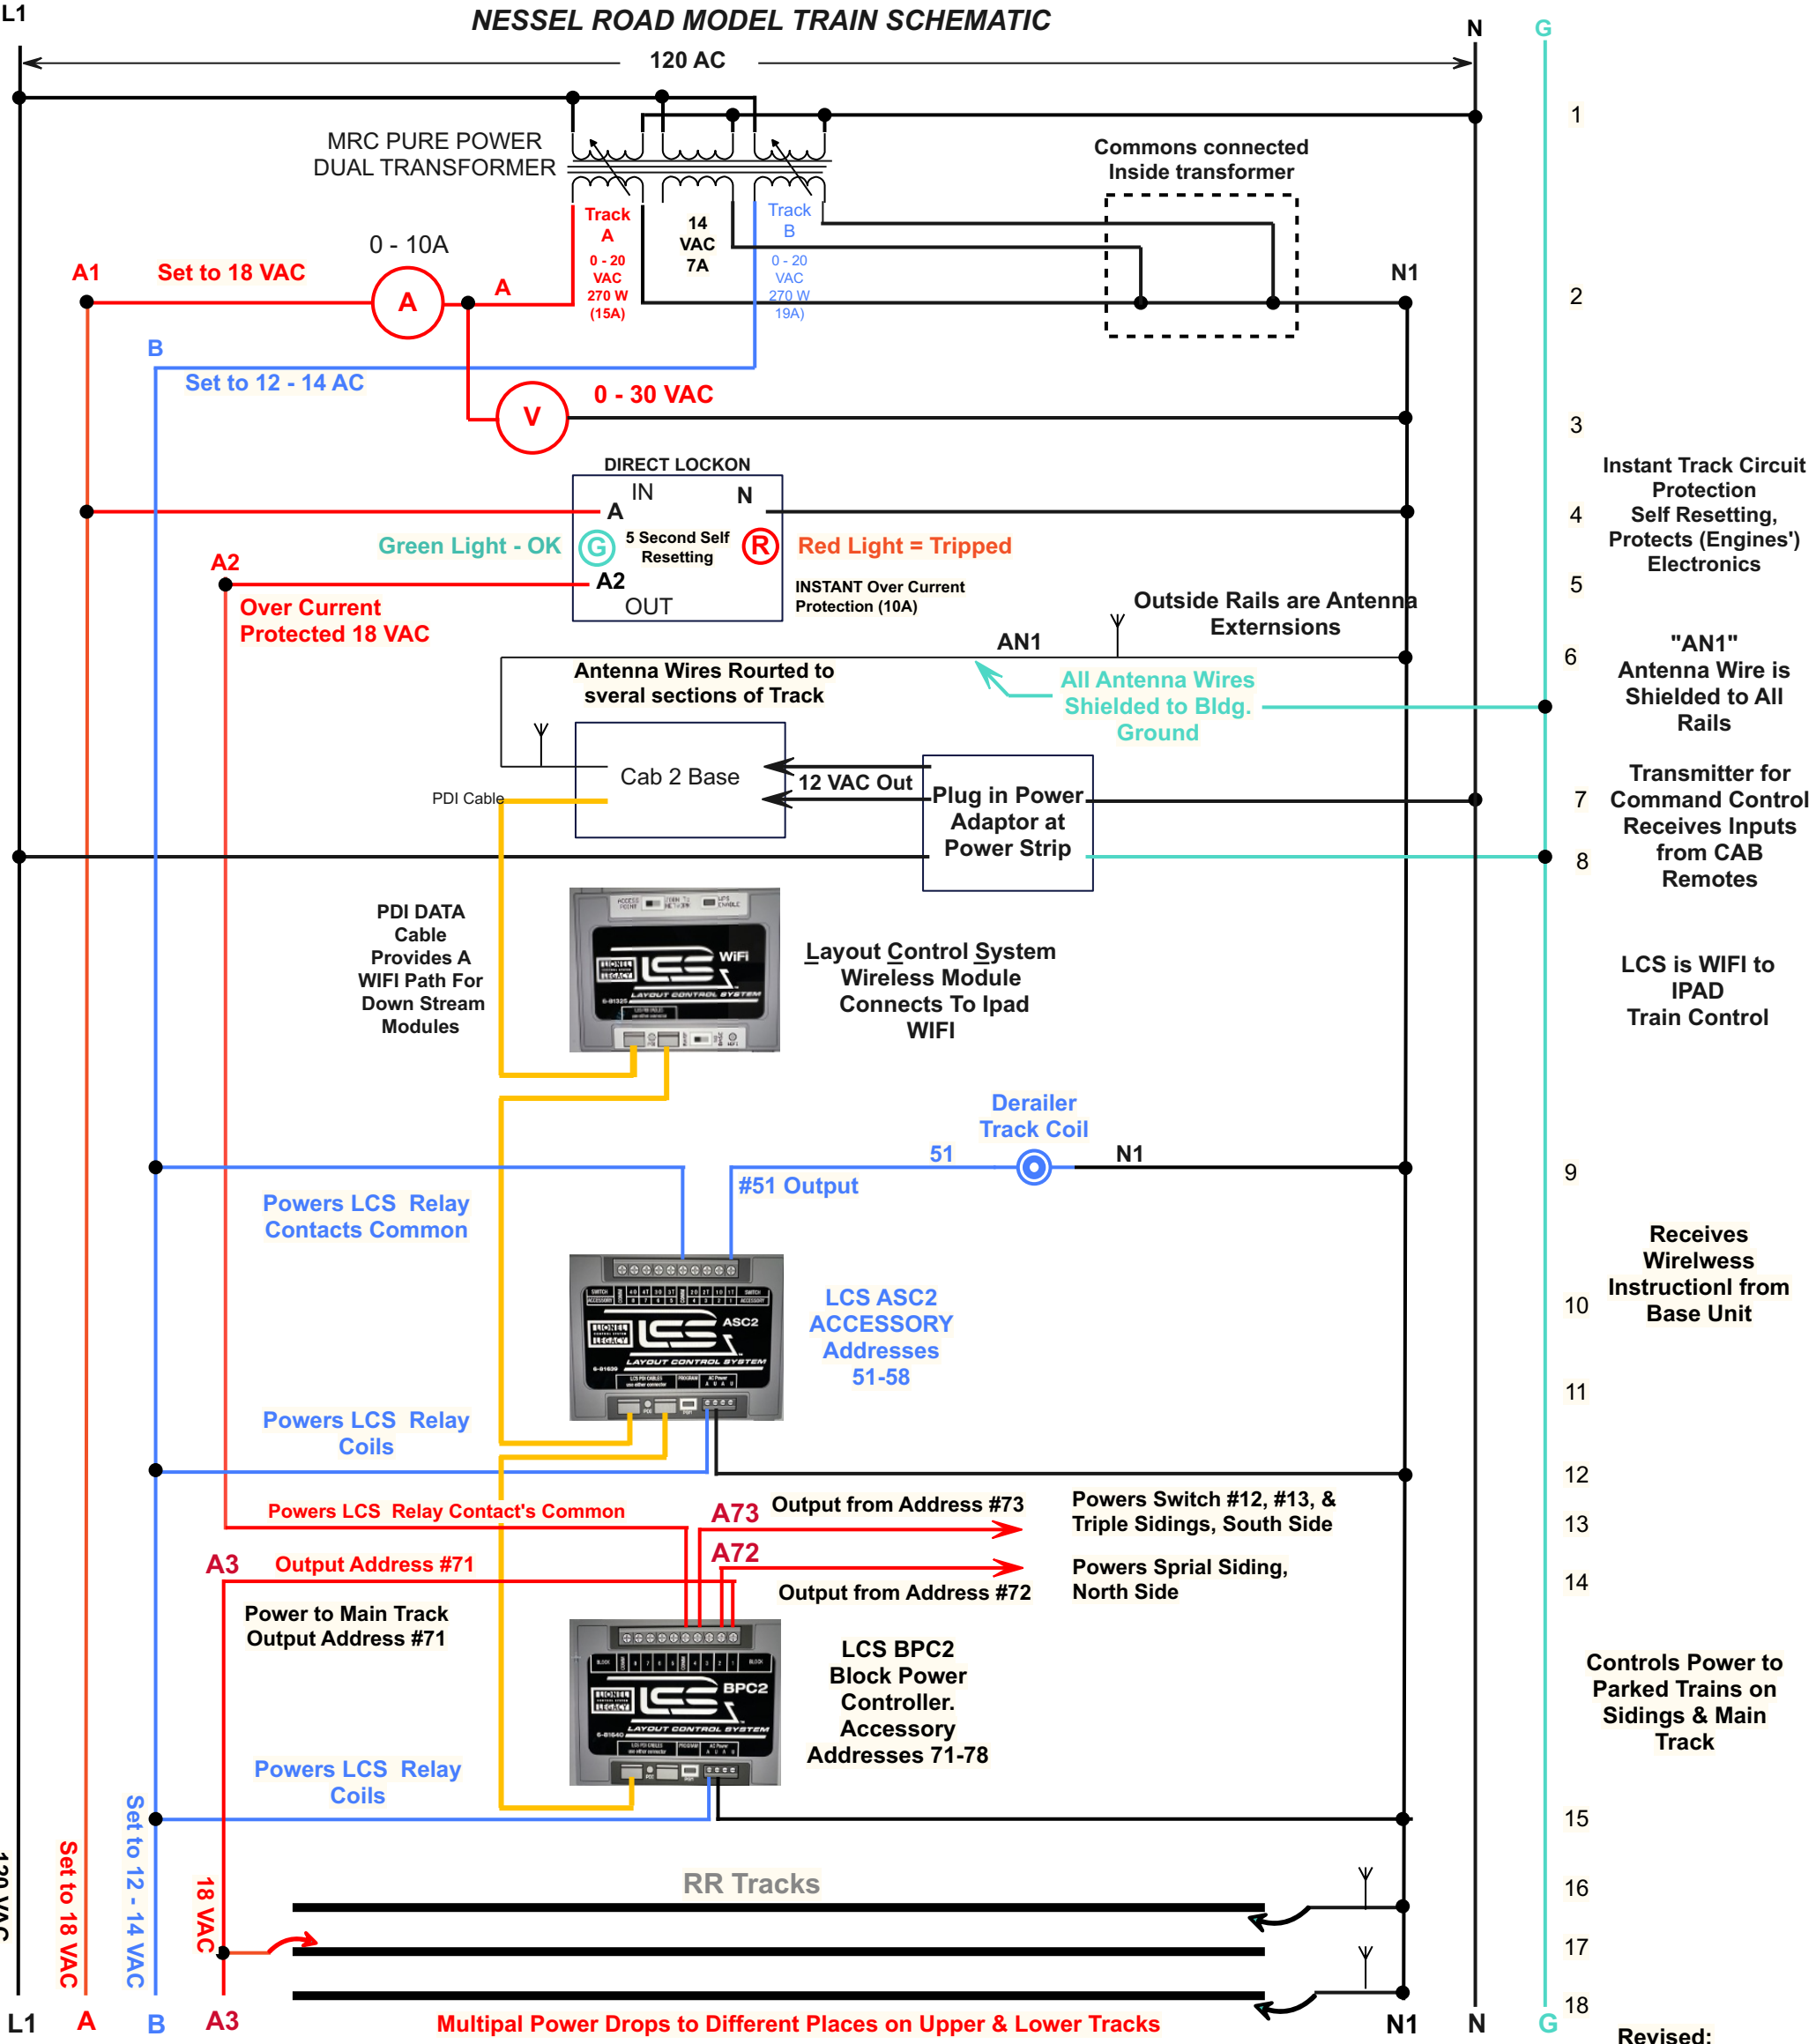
L1

NESSEL ROAD MODEL TRAIN SCHEMATIC

N G

120 AC

1

MRC PURE POWER DUAL TRANSFORMER

Commons connected Inside transformer

Track A
0 - 20 VAC 270 W (15A)

14 VAC 7A

Track B
0 - 20 VAC 270 W 19A)

A1 Set to 18 VAC

0 - 10A

A

A

N1

2

B

Set to 12 - 14 AC

V

0 - 30 VAC

3

DIRECT LOCKON

IN

N

A

4

Instant Track Circuit Protection Self Resetting, Protects (Engines') Electronics

Green Light - OK

G

5 Second Self Resetting

R

Red Light = Tripped

A2

A2

OUT

INSTANT Over Current Protection (10A)

5

Over Current Protected 18 VAC

Outside Rails are Antenna Externsions

AN1

6

"AN1" Antenna Wire is Shielded to All Rails

Antenna Wires Rourted to sveral sections of Track

All Antenna Wires Shielded to Bldg. Ground

Cab 2 Base

12 VAC Out

PDI Cable

Plug in Power Adaptor at Power Strip

7

Transmitter for Command Control Receives Inputs from CAB Remotes

8

PDI DATA Cable Provides A WIFI Path For Down Stream Modules

Layout Control System Wireless Module Connects To Ipad WIFI

LCS is WIFI to IPAD Train Control

Derailer Track Coil

51

N1

9

Powers LCS Relay Contacts Common

#51 Output

Receives Wirelwess Instructionl from Base Unit

10

LCS ASC2 ACCESSORY Addresses 51-58

11

Powers LCS Relay Coils

12

Powers LCS Relay Contact's Common

A73

Output from Address #73

Powers Switch #12, #13, & Triple Sidings, South Side

13

A3 Output Address #71

A72

14

Output from Address #72

Powers Sprial Siding, North Side

Power to Main Track Output Address #71

LCS BPC2 Block Power Controller. Accessory Addresses 71-78

Controls Power to Parked Trains on Sidings & Main Track

Powers LCS Relay Coils

15

RR Tracks

16

120 VAC

Set to 18 VAC

Set to 12 - 14 VAC

18 VAC

17

18

L1 A B A3

Multipal Power Drops to Different Places on Upper & Lower Tracks

N1 N G

Revised: